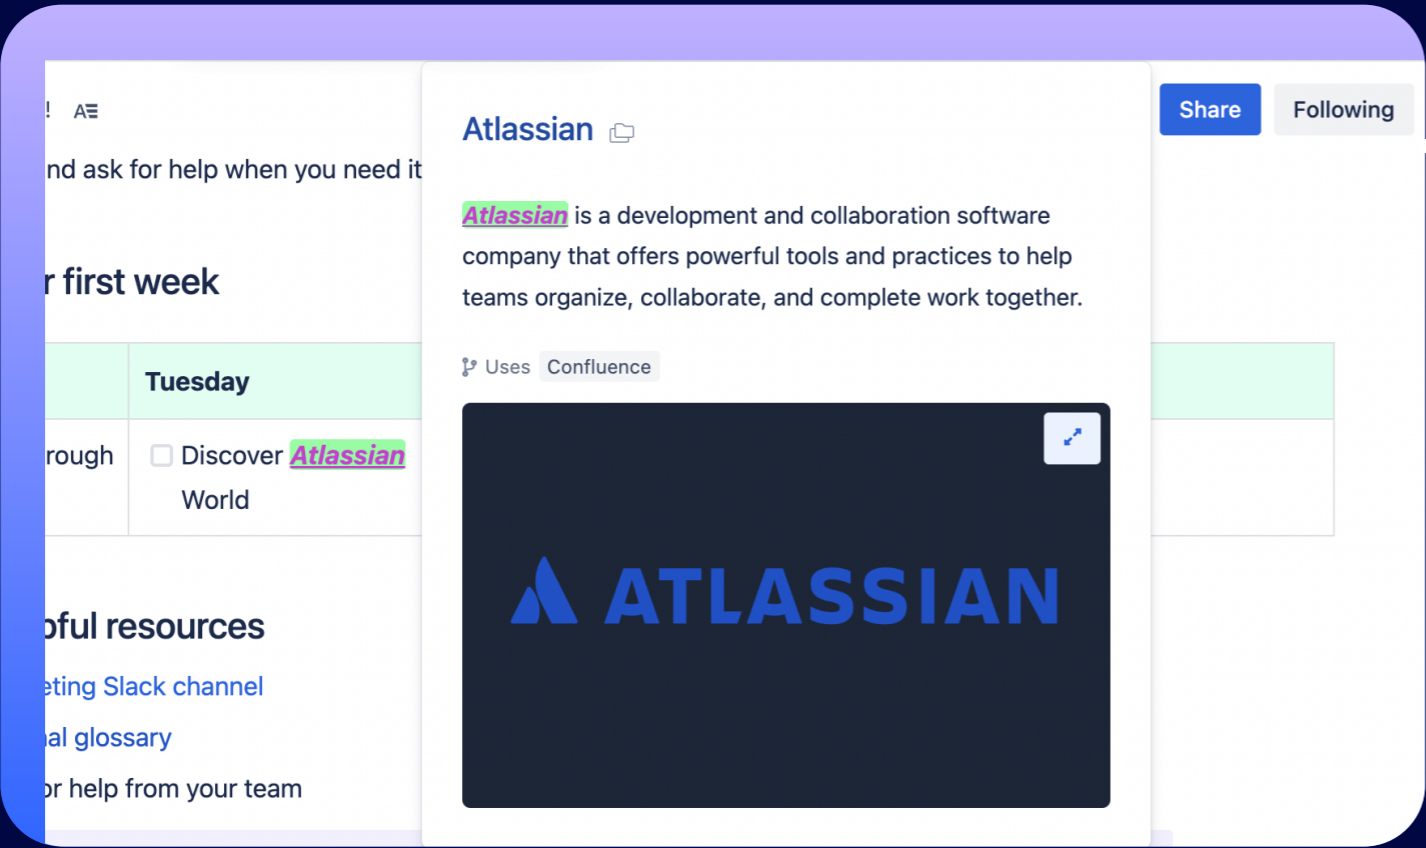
! A☰

nd ask for help when you need it

r first week

|  | Tuesday |
|---|---|
| rough | Discover Atlassian World |

pful resources

eting Slack channel

al glossary

or help from your team

Atlassian

Atlassian is a development and collaboration software company that offers powerful tools and practices to help teams organize, collaborate, and complete work together.

Uses Confluence

ATLASSIAN

Share

Following